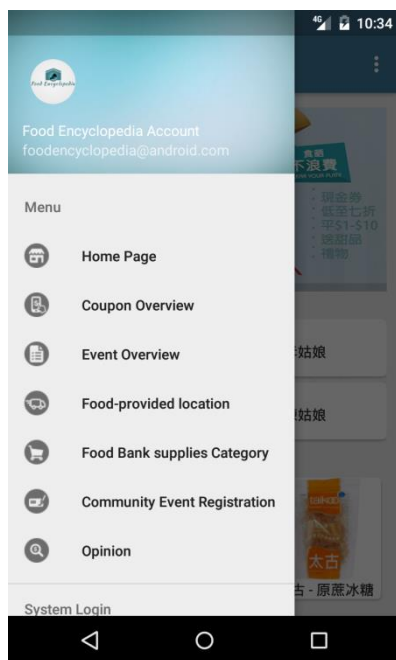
4G 10:34

Food Encyclopedia

Food Encyclopedia Account
foodencyclopedia@android.com

Menu

Home Page

Coupon Overview

Event Overview

Food-provided location

Food Bank supplies Category

Community Event Registration

Opinion

System Login

不浪費

現金券
低至七折
平$1-$10
送贈品
禮物

姑娘

姑娘

太古

古 - 原蔗冰糖